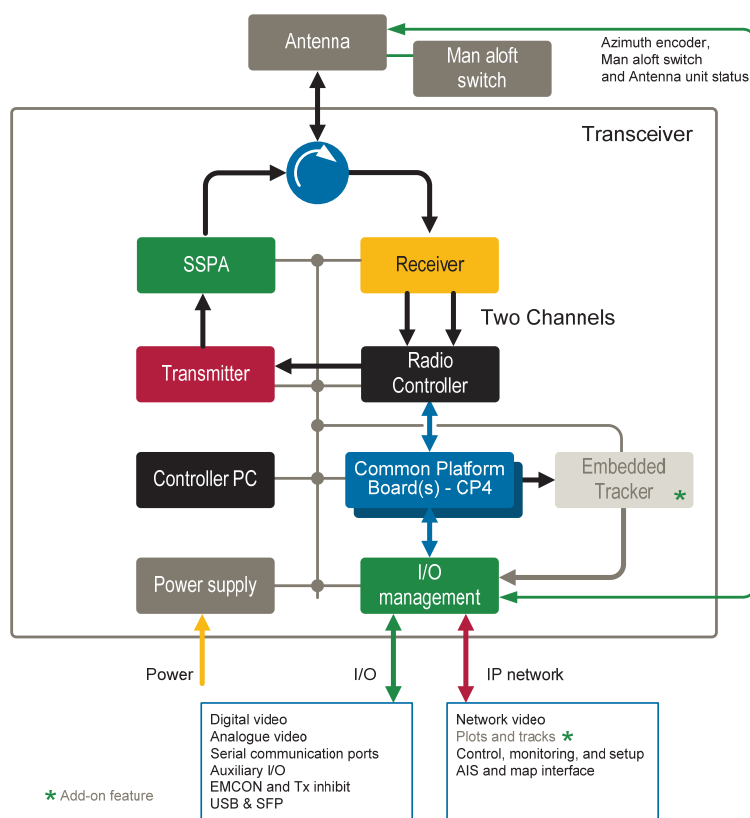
Antenna

Man aloft switch

Azimuth encoder, Man aloft switch and Antenna unit status

Transceiver

SSPA

Receiver

Two Channels

Transmitter

Radio Controller

Controller PC

Common Platform Board(s) - CP4

Embedded Tracker *

Power supply

I/O management

Power

I/O

IP network

Digital video
Analogue video
Serial communication ports
Auxiliary I/O
EMCON and Tx inhibit
USB & SFP

Network video
Plots and tracks *
Control, monitoring, and setup
AIS and map interface

* Add-on feature